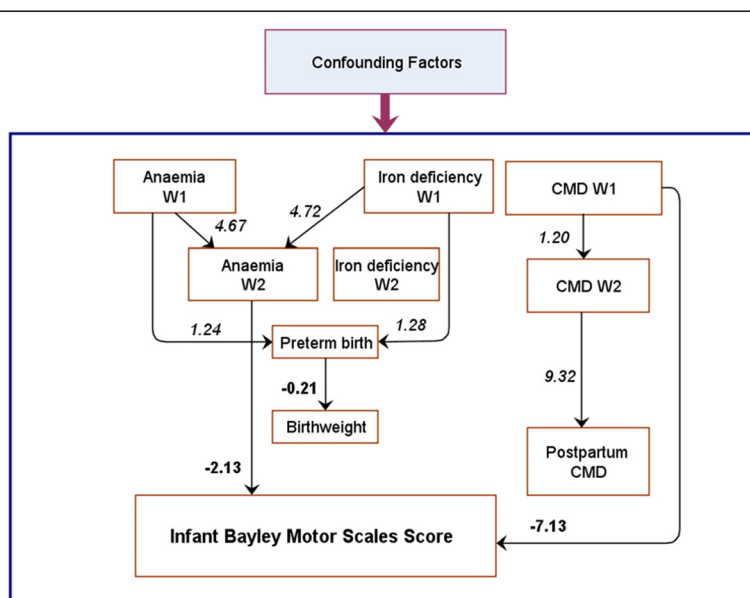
Confounding Factors

Anaemia W1

Iron deficiency W1

CMD W1

4.67

4.72

1.20

Anaemia W2

Iron deficiency W2

CMD W2

1.24

Preterm birth

1.28

-0.21

9.32

Birthweight

Postpartum CMD

-2.13

-7.13

Infant Bayley Motor Scales Score